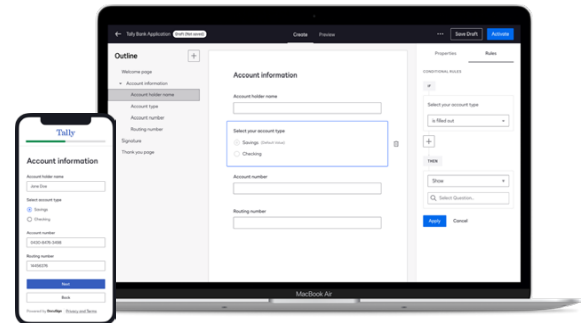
Tally Bank Application Draft (Not saved)
Create Preview
Save Draft Activate

Outline
Welcome page
Account information
Account holder name
Account type
Account number
Routing number
Signature
Thank you page

Account information
Account holder name
Select your account type
Savings (Default Value)
Checking
Account number
Routing number

Properties Rules
CONDITIONAL RULES
IF
Select your account type
Is filled out
THEN
Show
Select Question...
Apply Cancel

MacBook Air

Tally
Account information
Account holder name
Jane Doe
Select account type
Savings
Checking
Account number
5430-9876-5498
Routing number
5455876
Next
Back
Powered by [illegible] Privacy and Terms